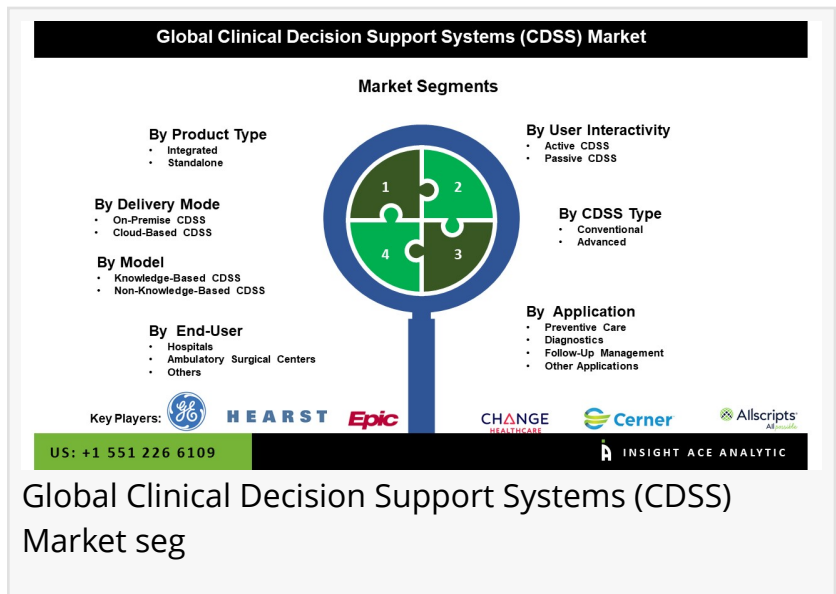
Global Clinical Decision Support Systems (CDSS) Market

Market Segments

By Product Type
• Integrated
• Standalone

By Delivery Mode
• On-Premise CDSS
• Cloud-Based CDSS

By Model
• Knowledge-Based CDSS
• Non-Knowledge-Based CDSS

By End-User
• Hospitals
• Ambulatory Surgical Centers
• Others

By User Interactivity
• Active CDSS
• Passive CDSS

By CDSS Type
• Conventional
• Advanced

By Application
• Preventive Care
• Diagnostics
• Follow-Up Management
• Other Applications

1 2 3 4

Key Players: GE HEARST Epic CHANGE HEALTHCARE Cerner Allscripts All possible

US: +1 551 226 6109

INSIGHT ACE ANALYTIC

Global Clinical Decision Support Systems (CDSS) Market seg